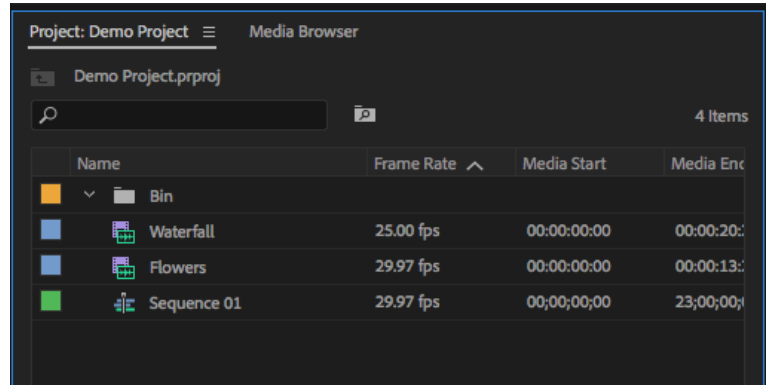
Project: Demo Project ≡ Media Browser

Demo Project.prproj

4 Items

| Name | Frame Rate | Media Start | Media End |
|---|---|---|---|
| Bin | | | |
| Waterfall | 25.00 fps | 00:00:00:00 | 00:00:20:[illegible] |
| Flowers | 29.97 fps | 00:00:00:00 | 00:00:13:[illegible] |
| Sequence 01 | 29.97 fps | 00;00;00;00 | 23;00;00;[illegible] |